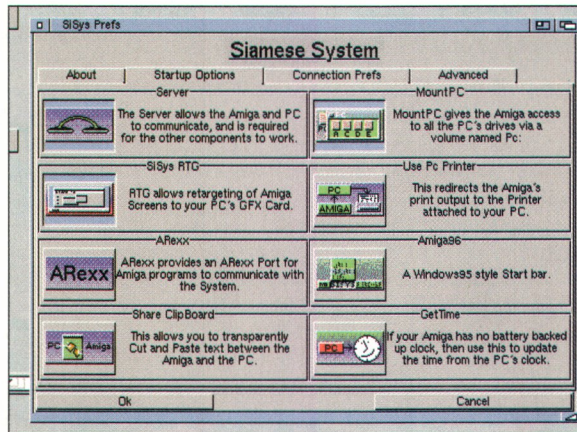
SiSys Prefs

Siamese System

About | Startup Options | Connection Prefs | Advanced

Server
The Server allows the Amiga and PC to communicate, and is required for the other components to work.

MountPC
MountPC gives the Amiga access to all the PC's drives via a volume named Pc:

SiSys RTG
RTG allows retargeting of Amiga Screens to your PC's GFX Card.

Use Pc Printer
PC
AMIGA
This redirects the Amiga's print output to the Printer attached to your PC.

ARexx
ARexx
ARexx provides an ARexx Port for Amiga programs to communicate with the System.

Amiga96
A Windows95 style Start bar.

Share ClipBoard
PC Amiga
This allows you to transparently Cut and Paste text between the Amiga and the PC.

GetTime
PC
If your Amiga has no battery backed up clock, then use this to update the time from the PC's clock.

Ok

Cancel